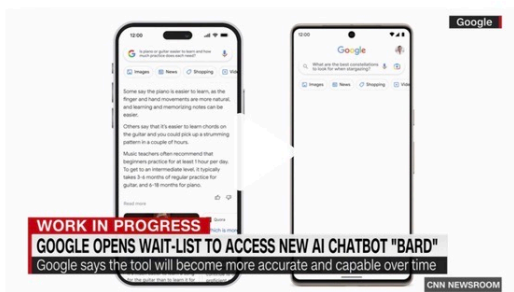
Google

12:00

Is piano or guitar easier to learn and how much practice does each need?

Images News Shopping Vide

Some say the piano is easier to learn, as the finger and hand movements are more natural, and learning and memorizing notes can be easier.

Others say that it's easier to learn chords on the guitar and you could pick up a strumming pattern in a couple of hours.

Music teachers often recommend that beginners practice for at least 1 hour per day. To get to an intermediate level, it typically takes 3-6 months of regular practice for guitar, and 6-18 months for piano.

Read more

12:00

Google

What are the best constellations to look for when stargazing?

Images News Shopping Videos

WORK IN PROGRESS

GOOGLE OPENS WAIT-LIST TO ACCESS NEW AI CHATBOT "BARD"

Google says the tool will become more accurate and capable over time

CNN NEWSROOM